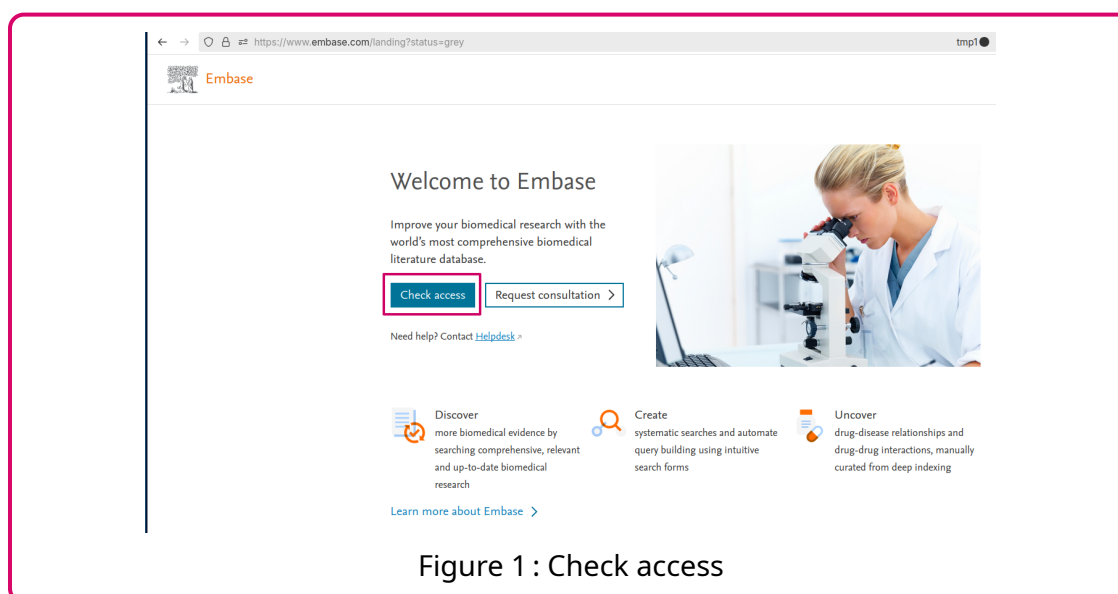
https://www.embase.com/landing?status=grey

tmp1

Embase

Welcome to Embase

Improve your biomedical research with the world's most comprehensive biomedical literature database.

Check access

Request consultation >

Need help? Contact Helpdesk

Discover
more biomedical evidence by searching comprehensive, relevant and up-to-date biomedical research

Create
systematic searches and automate query building using intuitive search forms

Uncover
drug-disease relationships and drug-drug interactions, manually curated from deep indexing

Learn more about Embase >

Figure 1 : Check access